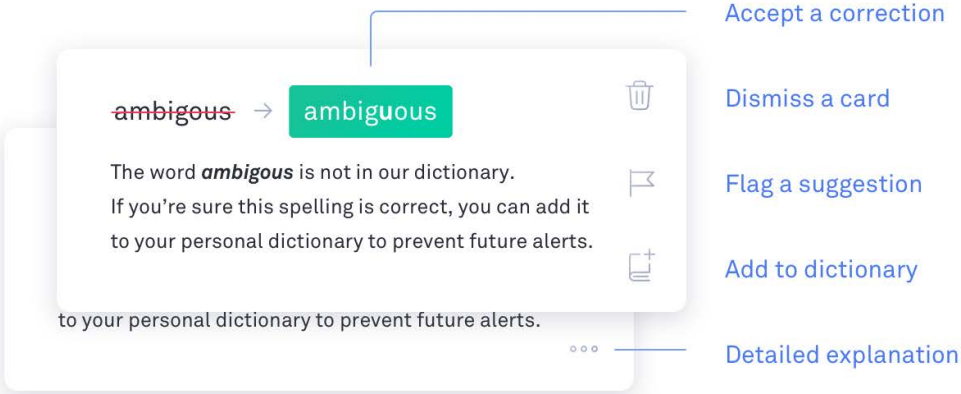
ambigous → ambiguous

The word *ambigous* is not in our dictionary. If you're sure this spelling is correct, you can add it to your personal dictionary to prevent future alerts.

to your personal dictionary to prevent future alerts.

Accept a correction

Dismiss a card

Flag a suggestion

Add to dictionary

Detailed explanation